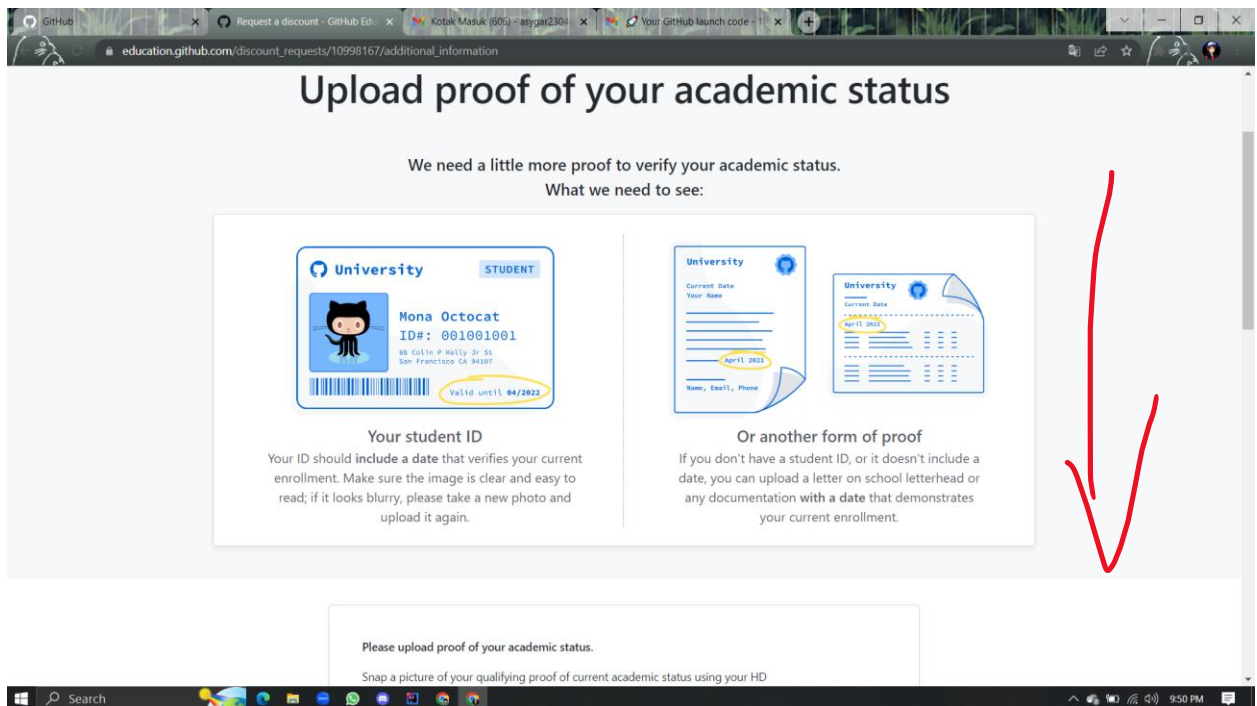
GitHub
Request a discount - GitHub Edu
Kotak Masuk (606) - asygar2304
Your GitHub launch code - 1
education.github.com/discount_requests/10998167/additional_information

Upload proof of your academic status

We need a little more proof to verify your academic status.
What we need to see:

University STUDENT
Mona Octocat
ID#: 001001001
88 Colin P Kelly Jr St
San Francisco CA 94107
Valid until 04/2022

Your student ID
Your ID should include a date that verifies your current enrollment. Make sure the image is clear and easy to read; if it looks blurry, please take a new photo and upload it again.

University
Current Date
Your Name
April 2021
Name, Email, Phone

University
Current Date
April 2021

Or another form of proof
If you don't have a student ID, or it doesn't include a date, you can upload a letter on school letterhead or any documentation with a date that demonstrates your current enrollment.

Please upload proof of your academic status.

Snap a picture of your qualifying proof of current academic status using your HD

Search
9:50 PM